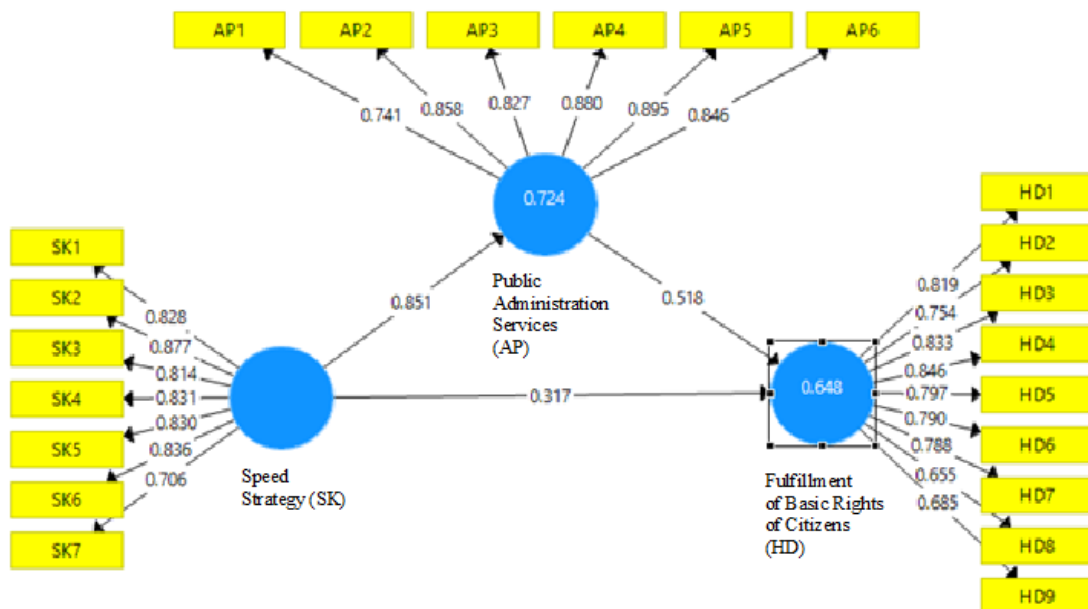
AP1
AP2
AP3
AP4
AP5
AP6

0.741
0.858
0.827
0.880
0.895
0.846

0.724

Public Administration Services (AP)

0.851

0.518

SK1
SK2
SK3
SK4
SK5
SK6
SK7

0.828
0.877
0.814
0.831
0.830
0.836
0.706

Speed Strategy (SK)

0.317

0.648

Fulfillment of Basic Rights of Citizens (HD)

HD1
HD2
HD3
HD4
HD5
HD6
HD7
HD8
HD9

0.819
0.754
0.833
0.846
0.797
0.790
0.788
0.655
0.685